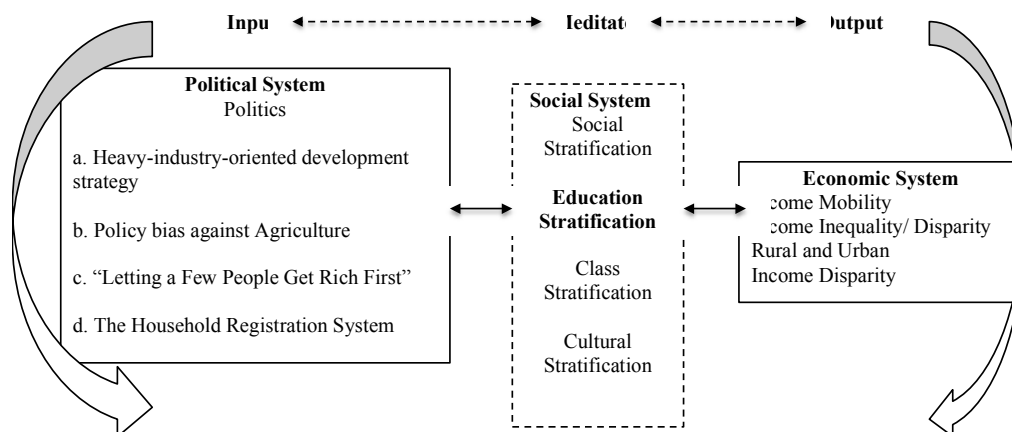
Inpu Ieditat Output

Political System
Politics

a. Heavy-industry-oriented development strategy

b. Policy bias against Agriculture

c. “Letting a Few People Get Rich First”

d. The Household Registration System

Social System
Social Stratification

Education Stratification

Class Stratification

Cultural Stratification

Economic System
come Mobility
come Inequality/ Disparity
Rural and Urban
Income Disparity